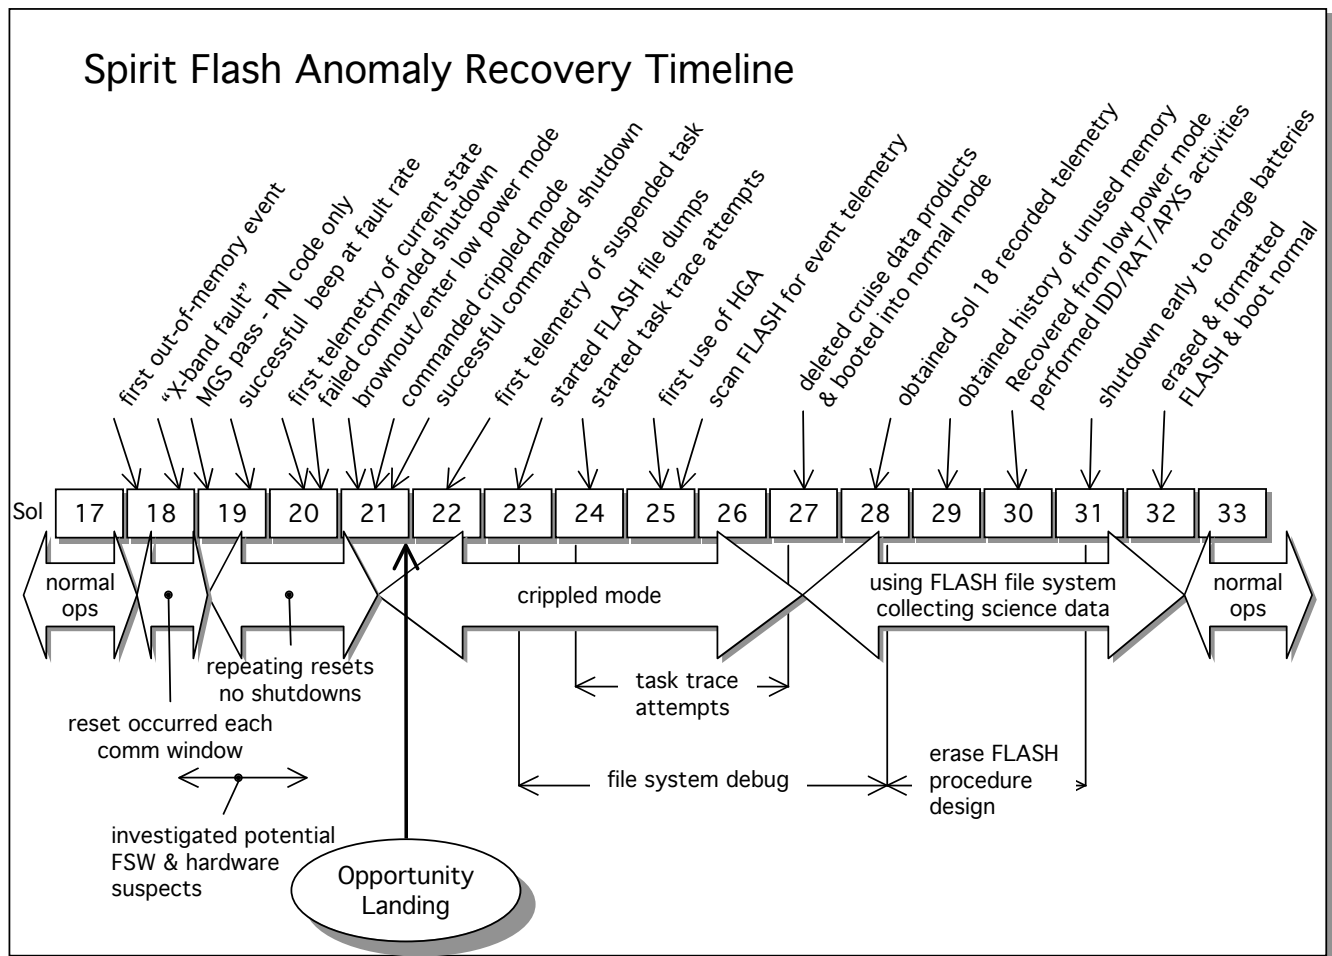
Spirit Flash Anomaly Recovery Timeline

first out-of-memory event
"X-band fault"
MGS pass - PN code only
successful beep at fault rate
first telemetry of current state
failed commanded shutdown
brownout/enter low power mode
commanded crippled mode
successful commanded shutdown
first telemetry of suspended task
started FLASH file dumps
started task trace attempts
first use of HGA
scan FLASH for event telemetry
deleted cruise data products & booted into normal mode
obtained Sol 18 recorded telemetry
obtained history of unused memory
Recovered from low power mode
performed IDD/RAT/APXS activities
shutdown early to charge batteries
erased & formatted FLASH & boot normal

Sol 17 18 19 20 21 22 23 24 25 26 27 28 29 30 31 32 33

normal ops

crippled mode

using FLASH file system collecting science data

normal ops

repeating resets no shutdowns

reset occurred each comm window

task trace attempts

file system debug

erase FLASH procedure design

investigated potential FSW & hardware suspects

Opportunity Landing